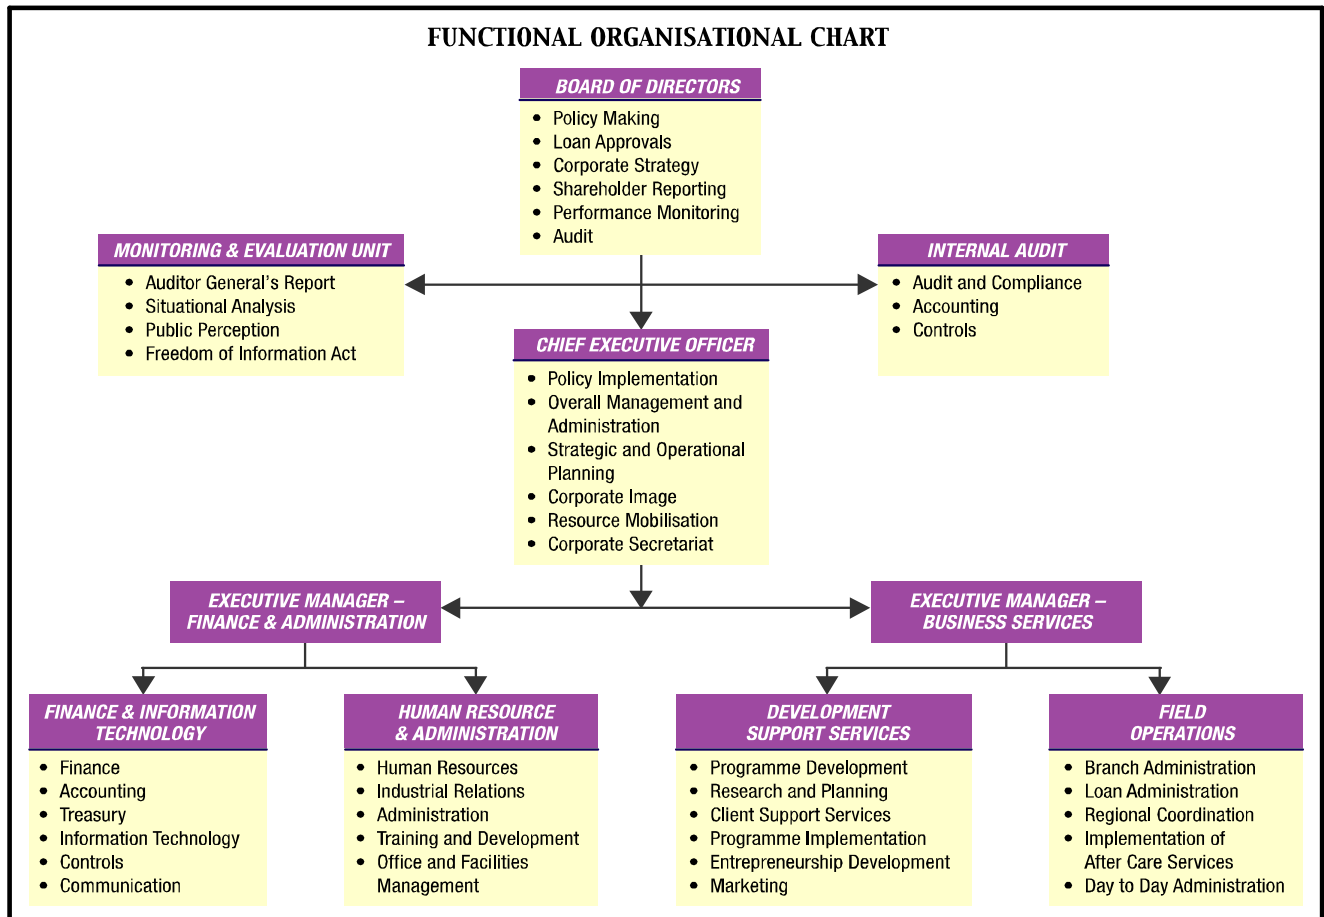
FUNCTIONAL ORGANISATIONAL CHART

BOARD OF DIRECTORS
- Policy Making
- Loan Approvals
- Corporate Strategy
- Shareholder Reporting
- Performance Monitoring
- Audit

MONITORING & EVALUATION UNIT
- Auditor General's Report
- Situational Analysis
- Public Perception
- Freedom of Information Act

INTERNAL AUDIT
- Audit and Compliance
- Accounting
- Controls

CHIEF EXECUTIVE OFFICER
- Policy Implementation
- Overall Management and Administration
- Strategic and Operational Planning
- Corporate Image
- Resource Mobilisation
- Corporate Secretariat

EXECUTIVE MANAGER – FINANCE & ADMINISTRATION

EXECUTIVE MANAGER – BUSINESS SERVICES

FINANCE & INFORMATION TECHNOLOGY
- Finance
- Accounting
- Treasury
- Information Technology
- Controls
- Communication

HUMAN RESOURCE & ADMINISTRATION
- Human Resources
- Industrial Relations
- Administration
- Training and Development
- Office and Facilities Management

DEVELOPMENT SUPPORT SERVICES
- Programme Development
- Research and Planning
- Client Support Services
- Programme Implementation
- Entrepreneurship Development
- Marketing

FIELD OPERATIONS
- Branch Administration
- Loan Administration
- Regional Coordination
- Implementation of After Care Services
- Day to Day Administration